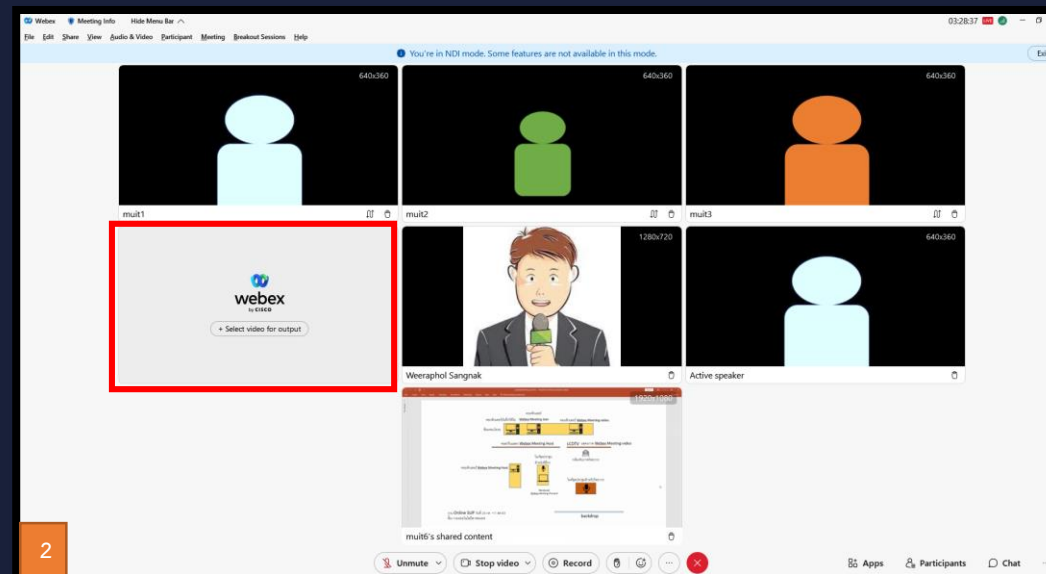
Webex Meeting Info Hide Menu Bar

03:28:37

File Edit Share View Audio & Video Participant Meeting Breakout Sessions Help

You're in NDI mode. Some features are not available in this mode.

Exi

640x360

640x360

640x360

muit1

muit2

muit3

webex by CISCO

+ Select video for output

1280x720

640x360

Weeraphol Sangnak

Active speaker

1920x1080

muit6's shared content

2

Unmute

Stop video

Record

Apps

Participants

Chat